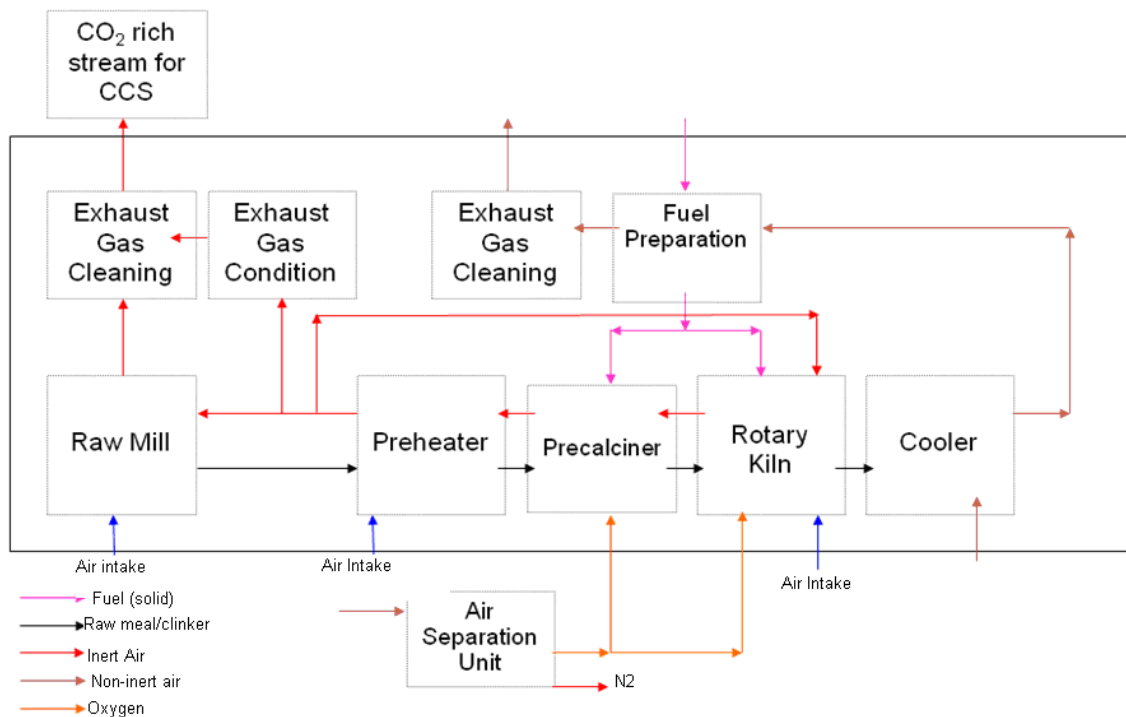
$CO_2$ rich stream for CCS

Exhaust Gas Cleaning

Exhaust Gas Condition

Exhaust Gas Cleaning

Fuel Preparation

Raw Mill

Preheater

Precalciner

Rotary Kiln

Cooler

Air intake

Air Intake

Air Intake

Air Separation Unit

N2

Fuel (solid)
Raw meal/clinker
Inert Air
Non-inert air
Oxygen